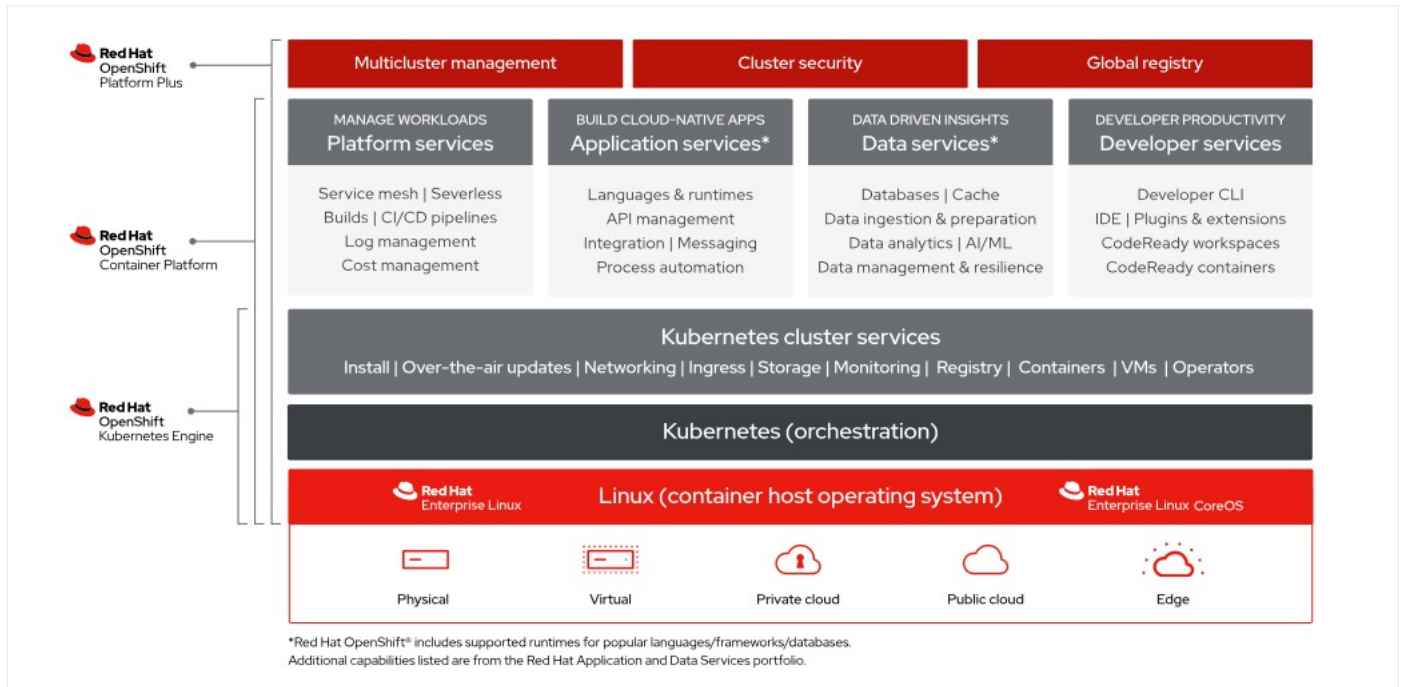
Red Hat OpenShift Platform Plus

Red Hat OpenShift Container Platform

Red Hat OpenShift Kubernetes Engine

Multicluster management

Cluster security

Global registry

MANAGE WORKLOADS
Platform services

Service mesh | Severless
Builds | CI/CD pipelines
Log management
Cost management

BUILD CLOUD-NATIVE APPS
Application services*

Languages & runtimes
API management
Integration | Messaging
Process automation

DATA DRIVEN INSIGHTS
Data services*

Databases | Cache
Data ingestion & preparation
Data analytics | AI/ML
Data management & resilience

DEVELOPER PRODUCTIVITY
Developer services

Developer CLI
IDE | Plugins & extensions
CodeReady workspaces
CodeReady containers

Kubernetes cluster services
Install | Over-the-air updates | Networking | Ingress | Storage | Monitoring | Registry | Containers | VMs | Operators

Kubernetes (orchestration)

Red Hat Enterprise Linux

Linux (container host operating system)

Red Hat Enterprise Linux CoreOS

Physical

Virtual

Private cloud

Public cloud

Edge

*Red Hat OpenShift® includes supported runtimes for popular languages/frameworks/databases.
Additional capabilities listed are from the Red Hat Application and Data Services portfolio.